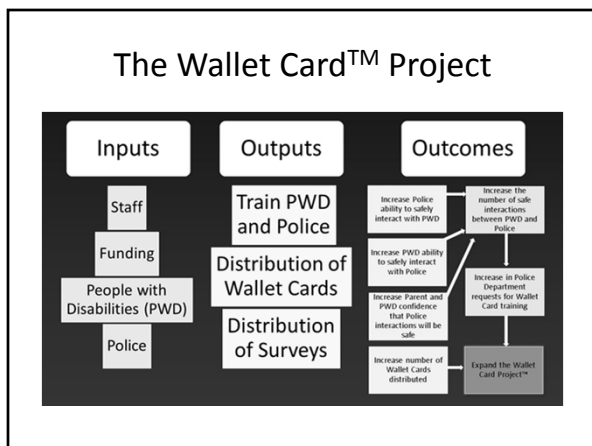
The Wallet Card$^{TM}$ Project

Inputs

Staff

Funding

People with Disabilities (PWD)

Police

Outputs

Train PWD and Police

Distribution of Wallet Cards

Distribution of Surveys

Outcomes

Increase Police ability to safely interact with PWD

Increase PWD ability to safely interact with Police

Increase Parent and PWD confidence that Police interactions will be safe

Increase number of Wallet Cards distributed

Increase the number of safe interactions between PWD and Police

Increase in Police Department requests for Wallet Card training

Expand the Wallet Card Project™